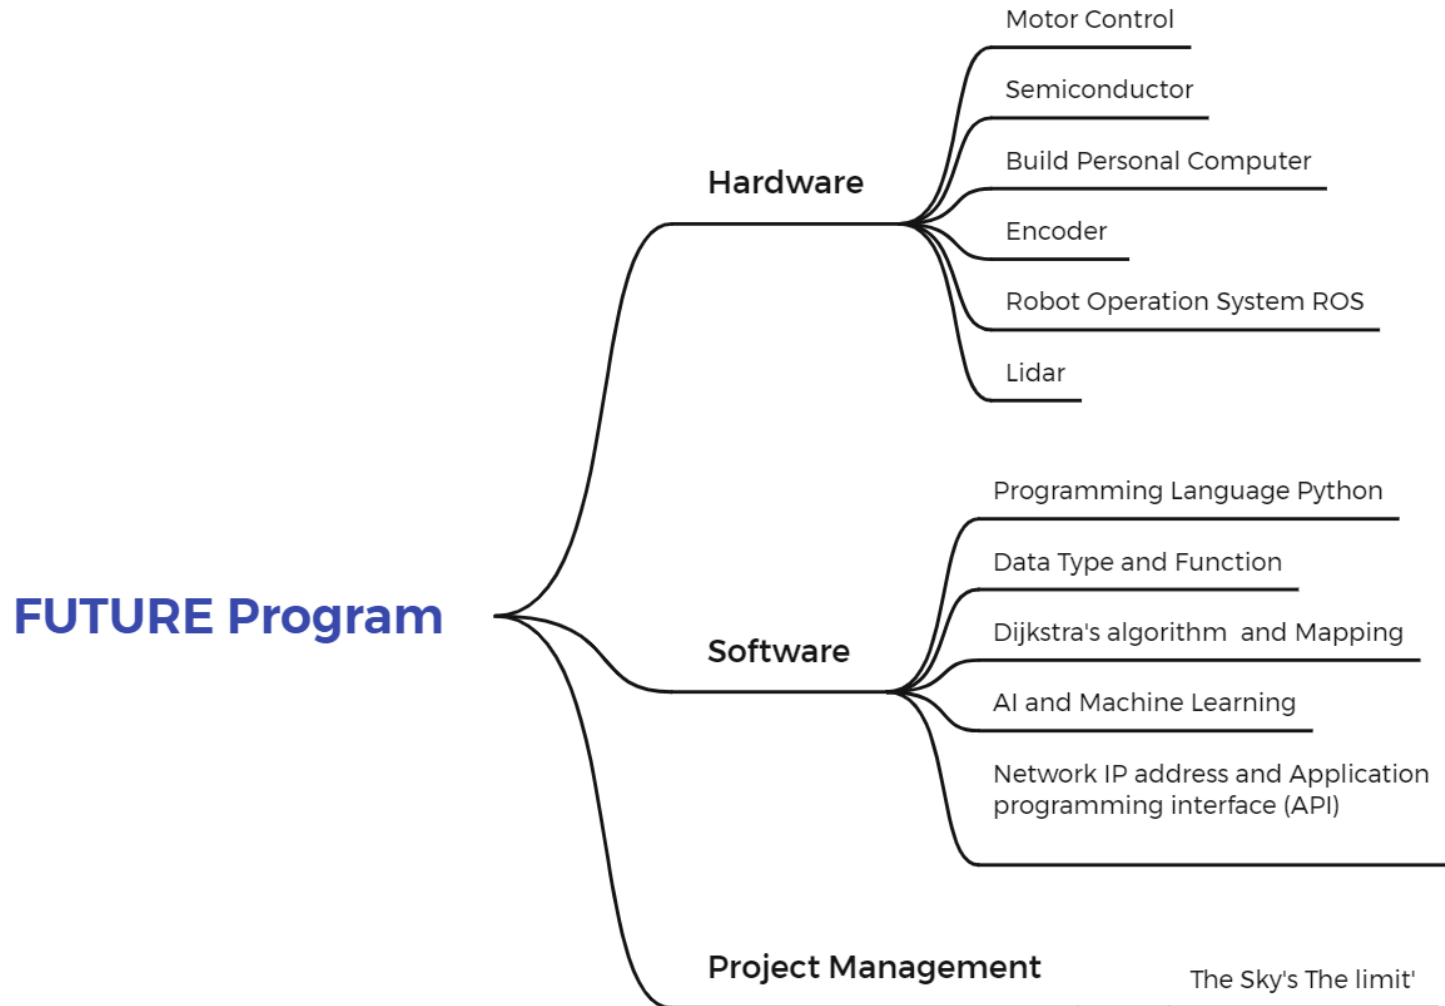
FUTURE Program

Hardware

Motor Control

Semiconductor

Build Personal Computer

Encoder

Robot Operation System ROS

Lidar

Software

Programming Language Python

Data Type and Function

Dijkstra's algorithm and Mapping

AI and Machine Learning

Network IP address and Application programming interface (API)

Project Management

The Sky's The limit'